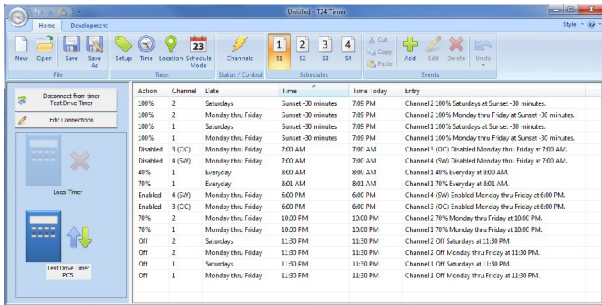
Untitled - T24 Timer

Style

Home Development

New Open Save Save As
File

Setup Time Location Schedule Mode
Timer

Channels
Status / Control

1 S1 2 S2 3 S3 4 S4
Schedules

Cut Copy Paste
Add Edit Delete
Events

Undo

Disconnect from timer Test Drive Timer

Edit connections

Local Timer

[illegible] PCS

| Action | Channel | Date | Time | Time Today | Entry |
|---|---|---|---|---|---|
| 100% | 2 | Saturdays | Sunset -30 minutes | 7:05 PM | Channel 2 100% Saturdays at Sunset -30 minutes. |
| 100% | 2 | Monday thru Friday | Sunset -30 minutes | 7:05 PM | Channel 2 100% Monday thru Friday at Sunset -30 minutes. |
| 100% | 1 | Saturdays | Sunset -30 minutes | 7:05 PM | Channel 1 100% Saturdays at Sunset -30 minutes. |
| 100% | 1 | Monday thru Friday | Sunset -30 minutes | 7:05 PM | Channel 1 100% Monday thru Friday at Sunset -30 minutes. |
| Disabled | 3 (OC) | Monday thru Friday | 7:00 AM | 7:00 AM | Channel 3 (OC) Disabled Monday thru Friday at 7:00 AM. |
| Disabled | 4 (SW) | Monday thru Friday | 7:00 AM | 7:00 AM | Channel 4 (SW) Disabled Monday thru Friday at 7:00 AM. |
| 40% | 1 | Everyday | 8:01 AM | 8:01 AM | Channel 1 40% Everyday at 8:01 AM. |
| 70% | 1 | Everyday | 8:01 AM | 8:01 AM | Channel 1 70% Everyday at 8:01 AM. |
| Enabled | 4 (SW) | Monday thru Friday | 6:00 PM | 6:00 PM | Channel 4 (SW) Enabled Monday thru Friday at 6:00 PM. |
| Enabled | 3 (OC) | Monday thru Friday | 6:00 PM | 6:00 PM | Channel 3 (OC) Enabled Monday thru Friday at 6:00 PM. |
| 70% | 2 | Monday thru Friday | 10:00 PM | 10:00 PM | Channel 2 70% Monday thru Friday at 10:00 PM. |
| 70% | 1 | Monday thru Friday | 10:00 PM | 10:00 PM | Channel 1 70% Monday thru Friday at 10:00 PM. |
| Off | 2 | Saturdays | 11:30 PM | 11:30 PM | Channel 2 Off Saturdays at 11:30 PM. |
| Off | 2 | Monday thru Friday | 11:30 PM | 11:30 PM | Channel 2 Off Monday thru Friday at 11:30 PM. |
| Off | 1 | Saturdays | 11:30 PM | 11:30 PM | Channel 1 Off Saturdays at 11:30 PM. |
| Off | 1 | Monday thru Friday | 11:30 PM | 11:30 PM | Channel 1 Off Monday thru Friday at 11:30 PM. |